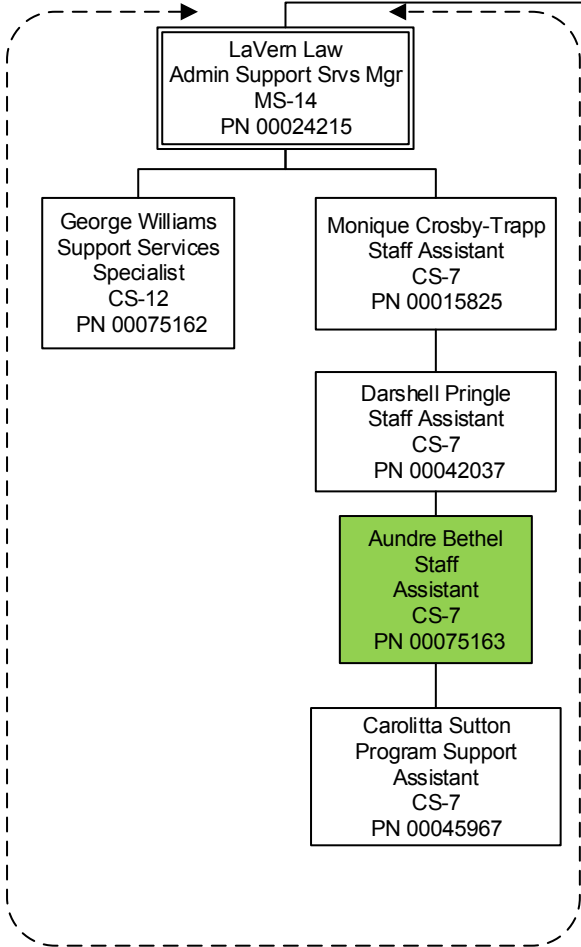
LaVern Law
Admin Support Srvs Mgr
MS-14
PN 00024215

George Williams
Support Services
Specialist
CS-12
PN 00075162

Monique Crosby-Trapp
Staff Assistant
CS-7
PN 00015825

Darshell Pringle
Staff Assistant
CS-7
PN 00042037

Aundre Bethel
Staff
Assistant
CS-7
PN 00075163

Carolitta Sutton
Program Support
Assistant
CS-7
PN 00045967